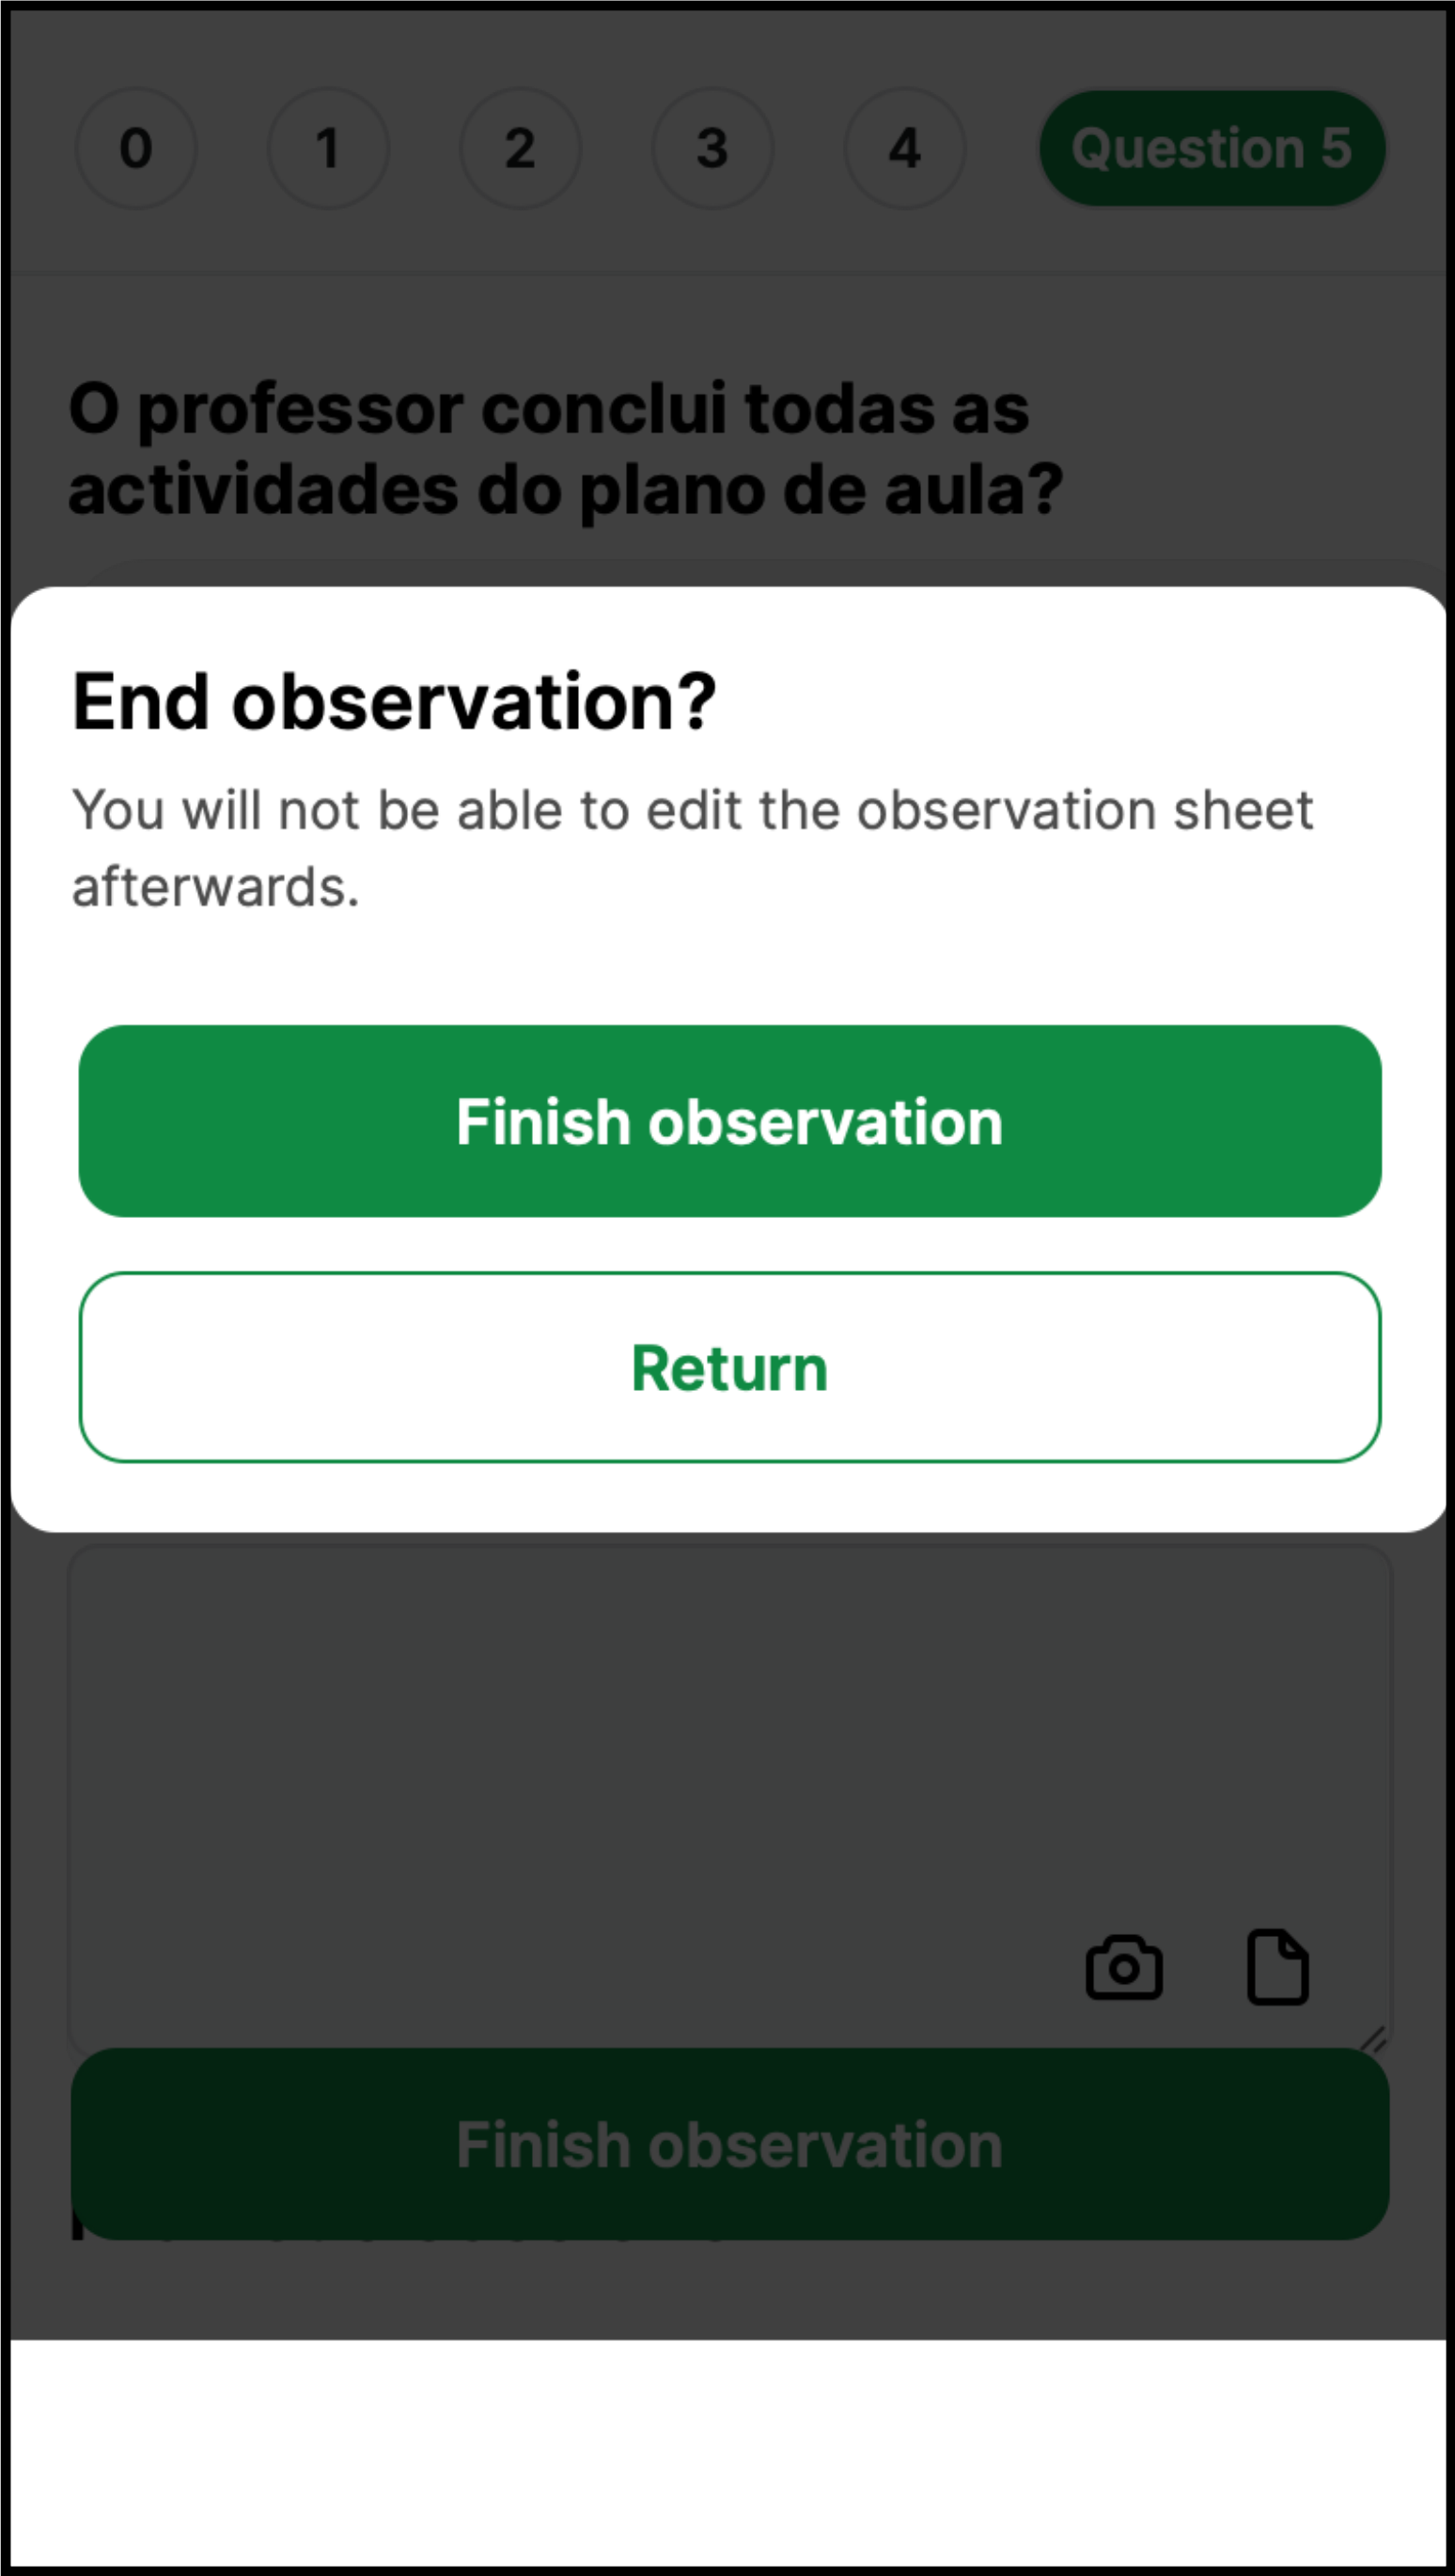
0 1 2 3 4 Question 5

O professor conclui todas as actividades do plano de aula?

End observation?

You will not be able to edit the observation sheet afterwards.

Finish observation

Return

Finish observation